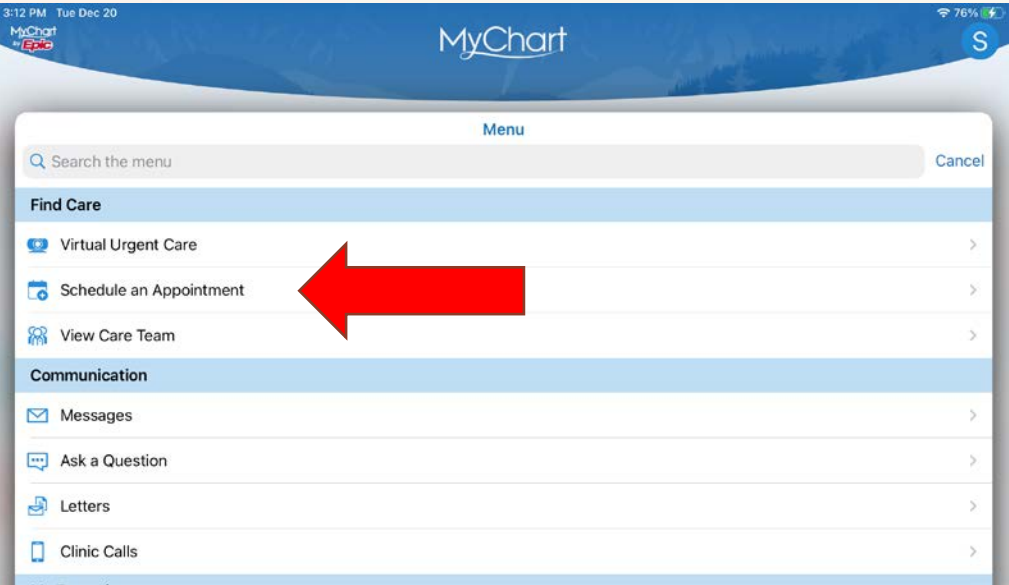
3:12 PM Tue Dec 20
76%
MyChart by Epic
MyChart
S

Menu
Search the menu
Cancel

Find Care
Virtual Urgent Care
Schedule an Appointment
View Care Team

Communication
Messages
Ask a Question
Letters
Clinic Calls